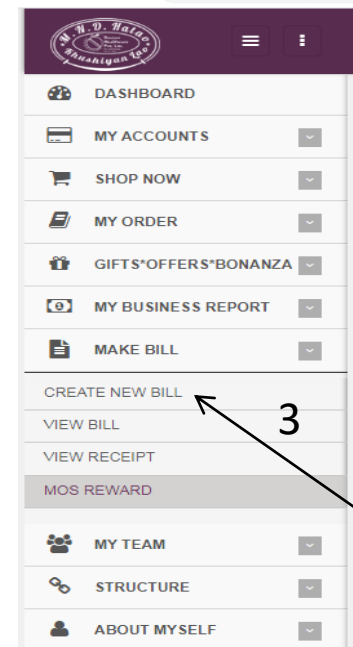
M. N. D. Hatao
Bhushigan Inc.

DASHBOARD
MY ACCOUNTS
SHOP NOW
MY ORDER
GIFTS*OFFERS*BONANZA
MY BUSINESS REPORT
MAKE BILL
CREATE NEW BILL
VIEW BILL
VIEW RECEIPT
MOS REWARD
MY TEAM
STRUCTURE
ABOUT MYSELF

3